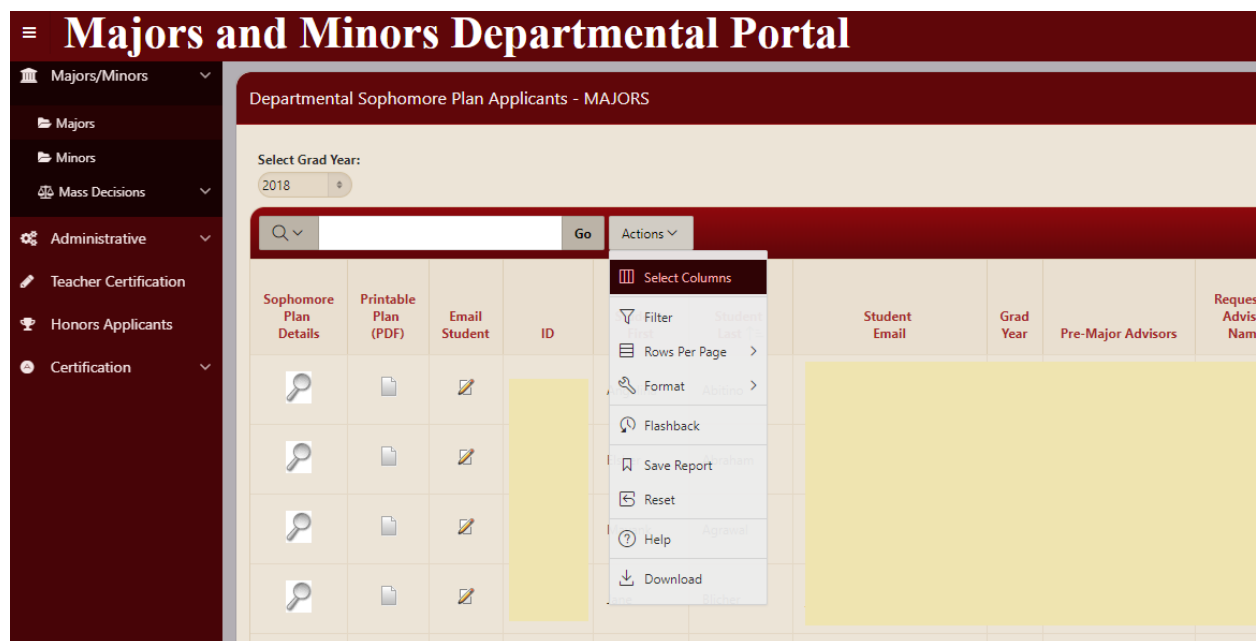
Majors and Minors Departmental Portal

Majors/Minors
Majors
Minors
Mass Decisions
Administrative
Teacher Certification
Honors Applicants
Certification

Departmental Sophomore Plan Applicants - MAJORS

Select Grad Year:
2018

Go
Actions

Select Columns
Filter
Rows Per Page
Format
Flashback
Save Report
Reset
Help
Download

| Sophomore Plan Details | Printable Plan (PDF) | Email Student | ID | Student First | Student Last | Student Email | Grad Year | Pre-Major Advisors | Requested Advisor Name |
|---|---|---|---|---|---|---|---|---|---|
| | | | | | Alatino | | | | |
| | | | | | Abraham | | | | |
| | | | | | Agrawal | | | | |
| | | | | | Bicher | | | | |